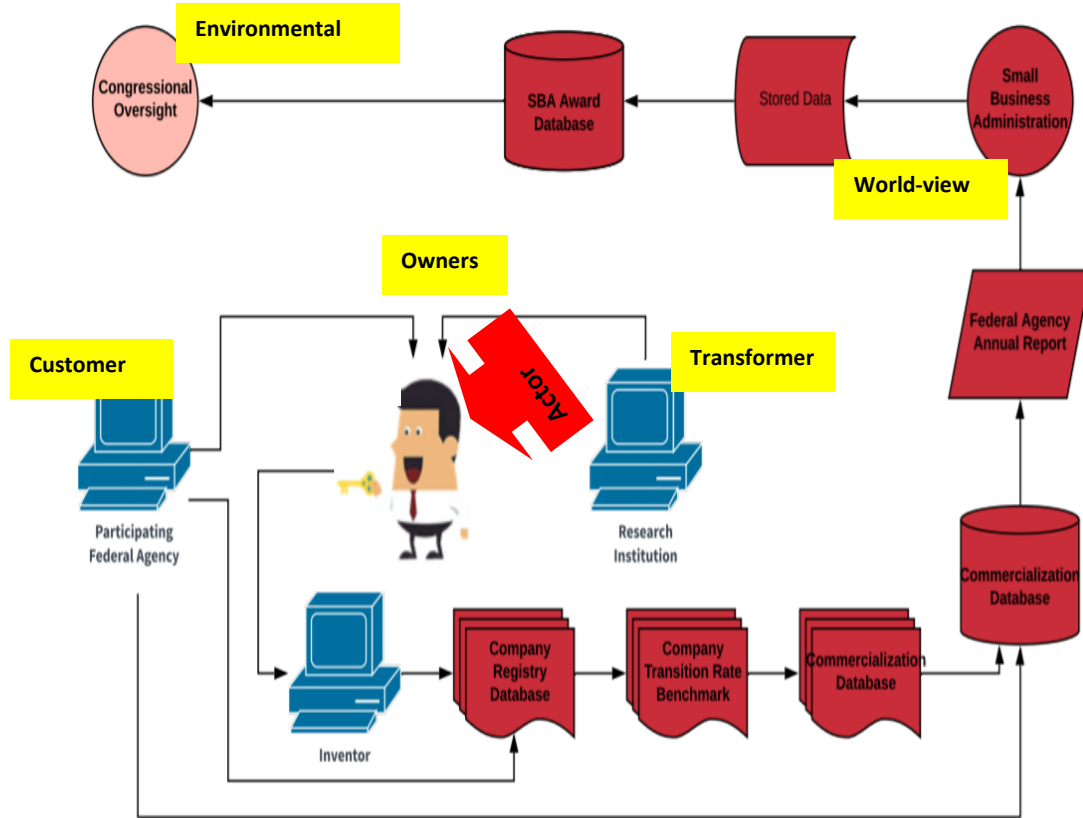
Environmental

Congressional Oversight

SBA Award Database

Stored Data

Small Business Administration

World-view

Owners

Customer

Actor

Transformer

Federal Agency Annual Report

Participating Federal Agency

Research Institution

Commercialization Database

Inventor

Company Registry Database

Company Transition Rate Benchmark

Commercialization Database